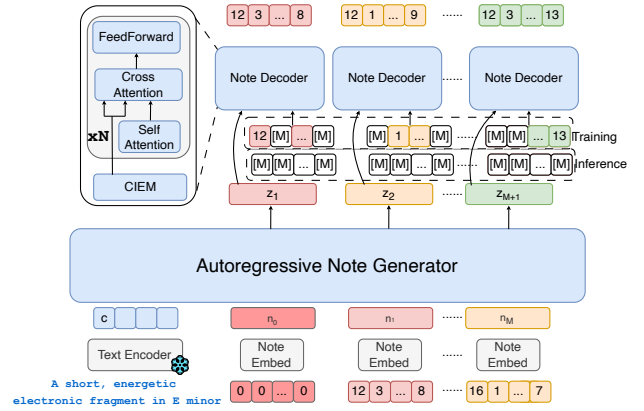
FeedForward

Cross Attention

xN

Self Attention

CIEM

12 3 ... 8

12 1 ... 9

......

12 3 ... 13

Note Decoder

Note Decoder

......

Note Decoder

12 [M] ... [M]

[M] 1 ... [M]

......

[M] [M] ... 13

Training

[M] [M] ... [M]

[M] [M] ... [M]

......

[M] [M] ... [M]

Inference

$z_1$

$z_2$

......

$z_{M+1}$

Autoregressive Note Generator

c

$n_0$

$n_1$

......

$n_M$

Text Encoder

Note Embed

Note Embed

......

Note Embed

A short, energetic electronic fragment in E minor

0 0 ... 0

12 3 ... 8

......

16 1 ... 7